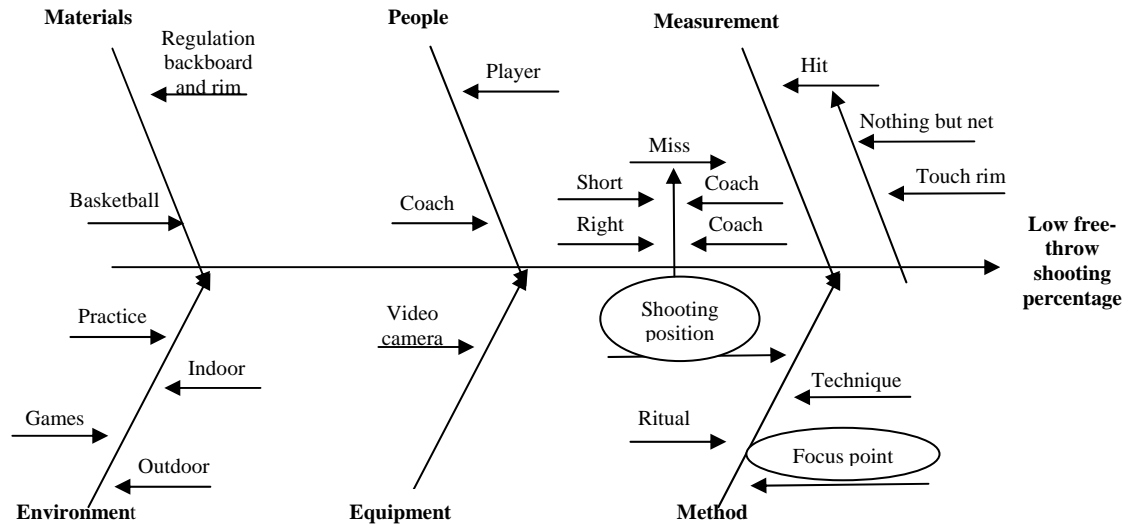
Materials

Regulation backboard and rim

Basketball

People

Player

Coach

Measurement

Hit

Nothing but net

Touch rim

Miss

Short

Coach

Right

Coach

Low free-throw shooting percentage

Practice

Indoor

Games

Outdoor

Video camera

Shooting position

Technique

Ritual

Focus point

Environment

Equipment

Method